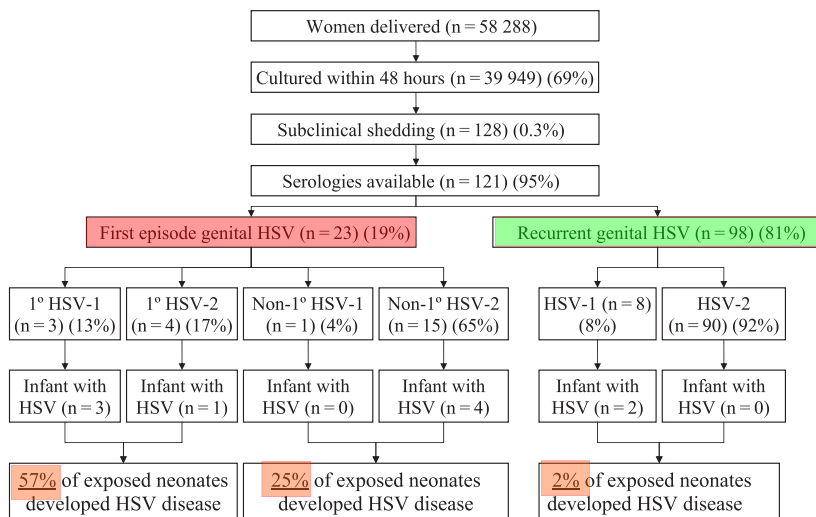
Women delivered (n = 58 288)

Cultured within 48 hours (n = 39 949) (69%)

Subclinical shedding (n = 128) (0.3%)

Serologies available (n = 121) (95%)

First episode genital HSV (n = 23) (19%)

Recurrent genital HSV (n = 98) (81%)

1º HSV-1 (n = 3) (13%)

1º HSV-2 (n = 4) (17%)

Non-1º HSV-1 (n = 1) (4%)

Non-1º HSV-2 (n = 15) (65%)

HSV-1 (n = 8) (8%)

HSV-2 (n = 90) (92%)

Infant with HSV (n = 3)

Infant with HSV (n = 1)

Infant with HSV (n = 0)

Infant with HSV (n = 4)

Infant with HSV (n = 2)

Infant with HSV (n = 0)

57% of exposed neonates developed HSV disease

25% of exposed neonates developed HSV disease

2% of exposed neonates developed HSV disease